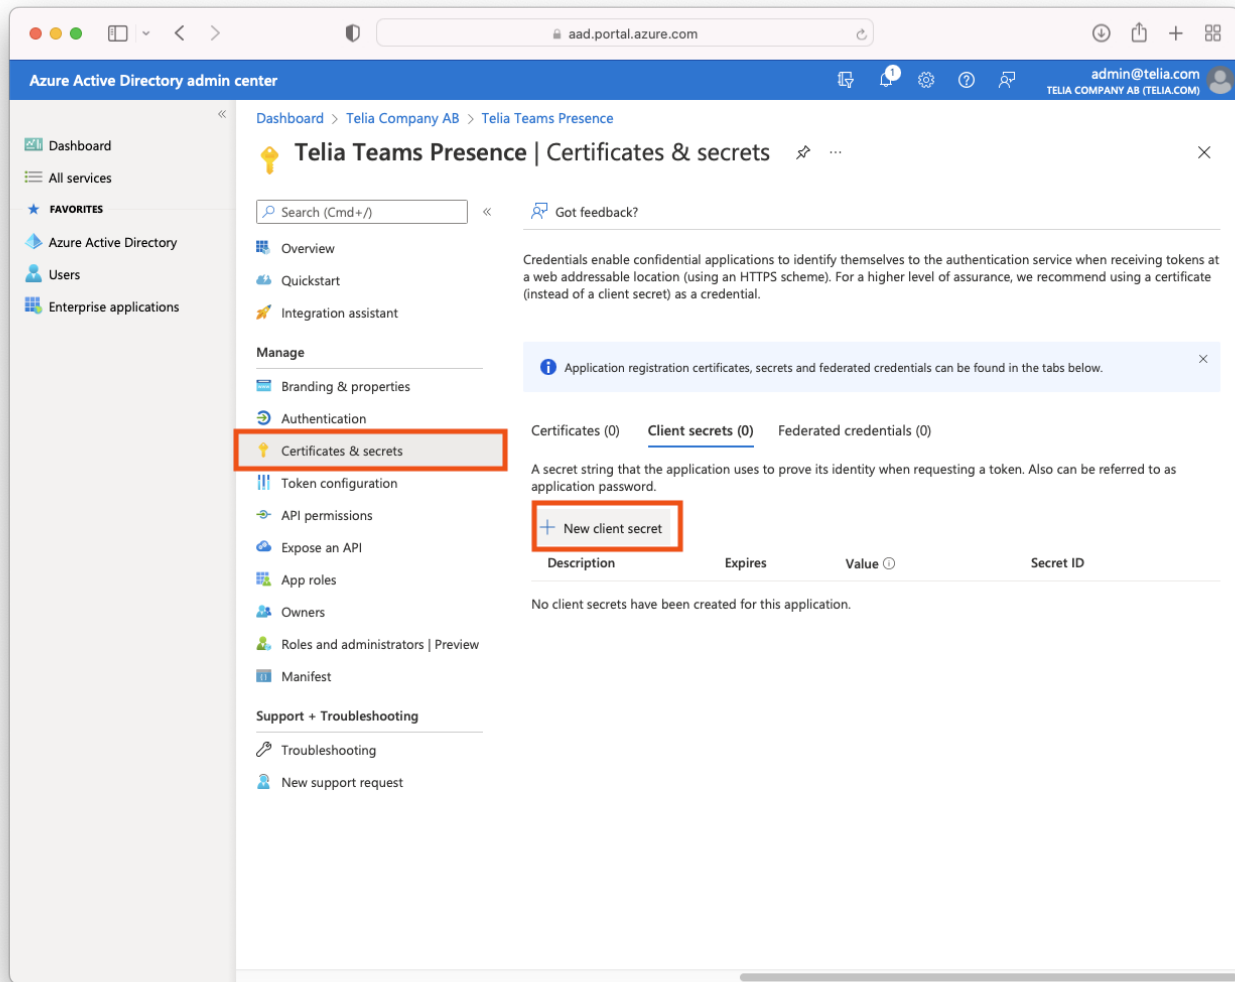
aad.portal.azure.com

Azure Active Directory admin center

1

admin@telia.com
TELIA COMPANY AB (TELIA.COM)

Dashboard
All services
FAVORITES
Azure Active Directory
Users
Enterprise applications

Dashboard > Telia Company AB > Telia Teams Presence

Telia Teams Presence | Certificates & secrets

Search (Cmd+/)

Overview
Quickstart
Integration assistant

Manage
Branding & properties
Authentication
Certificates & secrets
Token configuration
API permissions
Expose an API
App roles
Owners
Roles and administrators | Preview
Manifest

Support + Troubleshooting
Troubleshooting
New support request

Got feedback?

Credentials enable confidential applications to identify themselves to the authentication service when receiving tokens at a web addressable location (using an HTTPS scheme). For a higher level of assurance, we recommend using a certificate (instead of a client secret) as a credential.

Application registration certificates, secrets and federated credentials can be found in the tabs below.

Certificates (0) Client secrets (0) Federated credentials (0)

A secret string that the application uses to prove its identity when requesting a token. Also can be referred to as application password.

New client secret

| Description | Expires | Value | Secret ID |
|---|---|---|---|

No client secrets have been created for this application.